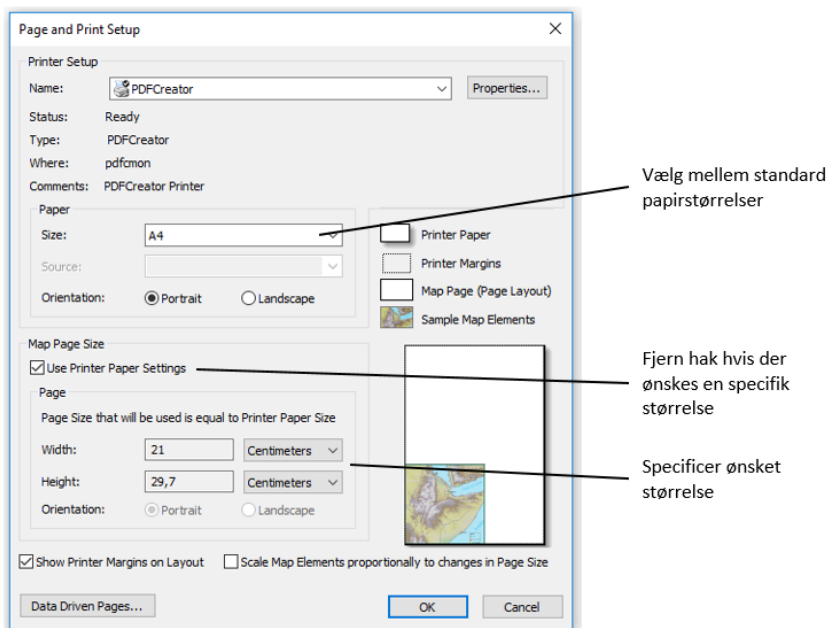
Page and Print Setup

Printer Setup

Name: PDFCreator

Properties...

Status: Ready

Type: PDFCreator

Where: pdfcmon

Comments: PDFCreator Printer

Paper

Size: A4

Source:

Orientation: Portrait Landscape

Printer Paper

Printer Margins

Map Page (Page Layout)

Sample Map Elements

Map Page Size

Use Printer Paper Settings

Page

Page Size that will be used is equal to Printer Paper Size

Width: 21 Centimeters

Height: 29,7 Centimeters

Orientation: Portrait Landscape

Show Printer Margins on Layout

Scale Map Elements proportionally to changes in Page Size

Data Driven Pages...

OK

Cancel

Vælg mellem standard papirstørrelser

Fjern hak hvis der ønskes en specifik størrelse

Specificer ønsket størrelse